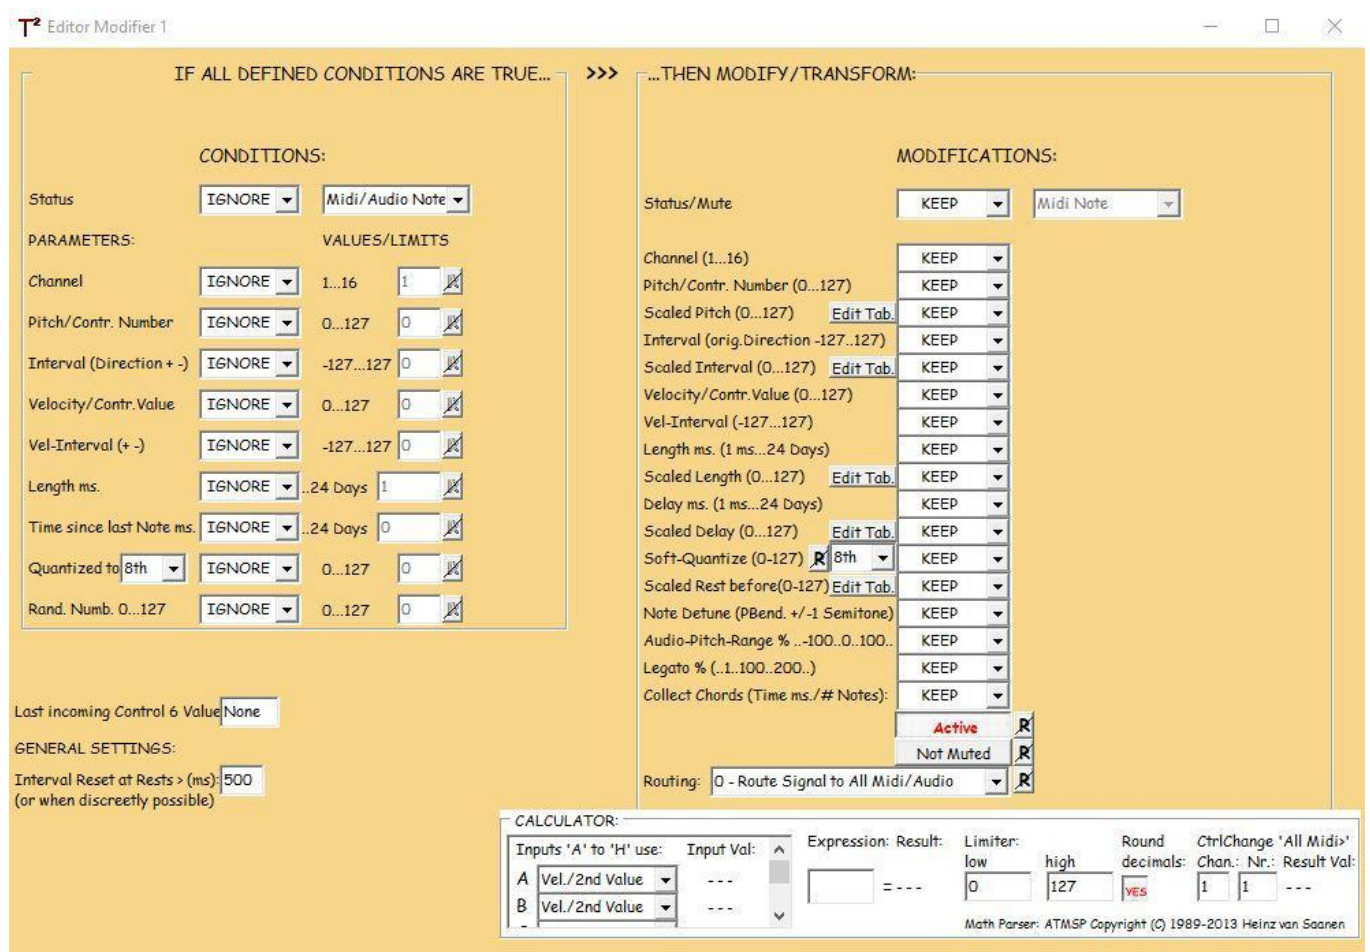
T² Editor Modifier 1

IF ALL DEFINED CONDITIONS ARE TRUE... >>> ...THEN MODIFY/TRANSFORM:

CONDITIONS:

Status IGNORE Midi/Audio Note

PARAMETERS: VALUES/LIMITS

Channel IGNORE 1...16 1

Pitch/Contr. Number IGNORE 0...127 0

Interval (Direction + -) IGNORE -127...127 0

Velocity/Contr.Value IGNORE 0...127 0

Vel-Interval (+ -) IGNORE -127...127 0

Length ms. IGNORE ..24 Days 1

Time since last Note ms. IGNORE ..24 Days 0

Quantized to 8th IGNORE 0...127 0

Rand. Numb. 0...127 IGNORE 0...127 0

MODIFICATIONS:

Status/Mute KEEP Midi Note

Channel (1...16) KEEP
Pitch/Contr. Number (0...127) KEEP
Scaled Pitch (0...127) Edit Tab. KEEP
Interval (orig.Direction -127..127) KEEP
Scaled Interval (0...127) Edit Tab. KEEP
Velocity/Contr.Value (0...127) KEEP
Vel-Interval (-127...127) KEEP
Length ms. (1 ms...24 Days) KEEP
Scaled Length (0...127) Edit Tab. KEEP
Delay ms. (1 ms...24 Days) KEEP
Scaled Delay (0...127) Edit Tab. KEEP
Soft-Quantize (0-127) R 8th KEEP
Scaled Rest before(0-127) Edit Tab. KEEP
Note Detune (PBend. +/-1 Semitone) KEEP
Audio-Pitch-Range % ..-100..0..100.. KEEP
Legato % (..1..100..200..) KEEP
Collect Chords (Time ms./# Notes): KEEP
Active R
Not Muted R
Routing: 0 - Route Signal to All Midi/Audio R

Last incoming Control 6 Value None
GENERAL SETTINGS:
Interval Reset at Rests > (ms): 500
(or when discreetly possible)

CALCULATOR:
Inputs 'A' to 'H' use: Input Val:
A Vel./2nd Value ---
B Vel./2nd Value ---
Expression: Result: = ---
Limiter: low 0 high 127
Round decimals: YES
CtrlChange 'All Midi>' Chan.: 1 Nr.: 1 Result Val: ---
Math Parser: ATMSP Copyright (C) 1989-2013 Heinz van Saanen